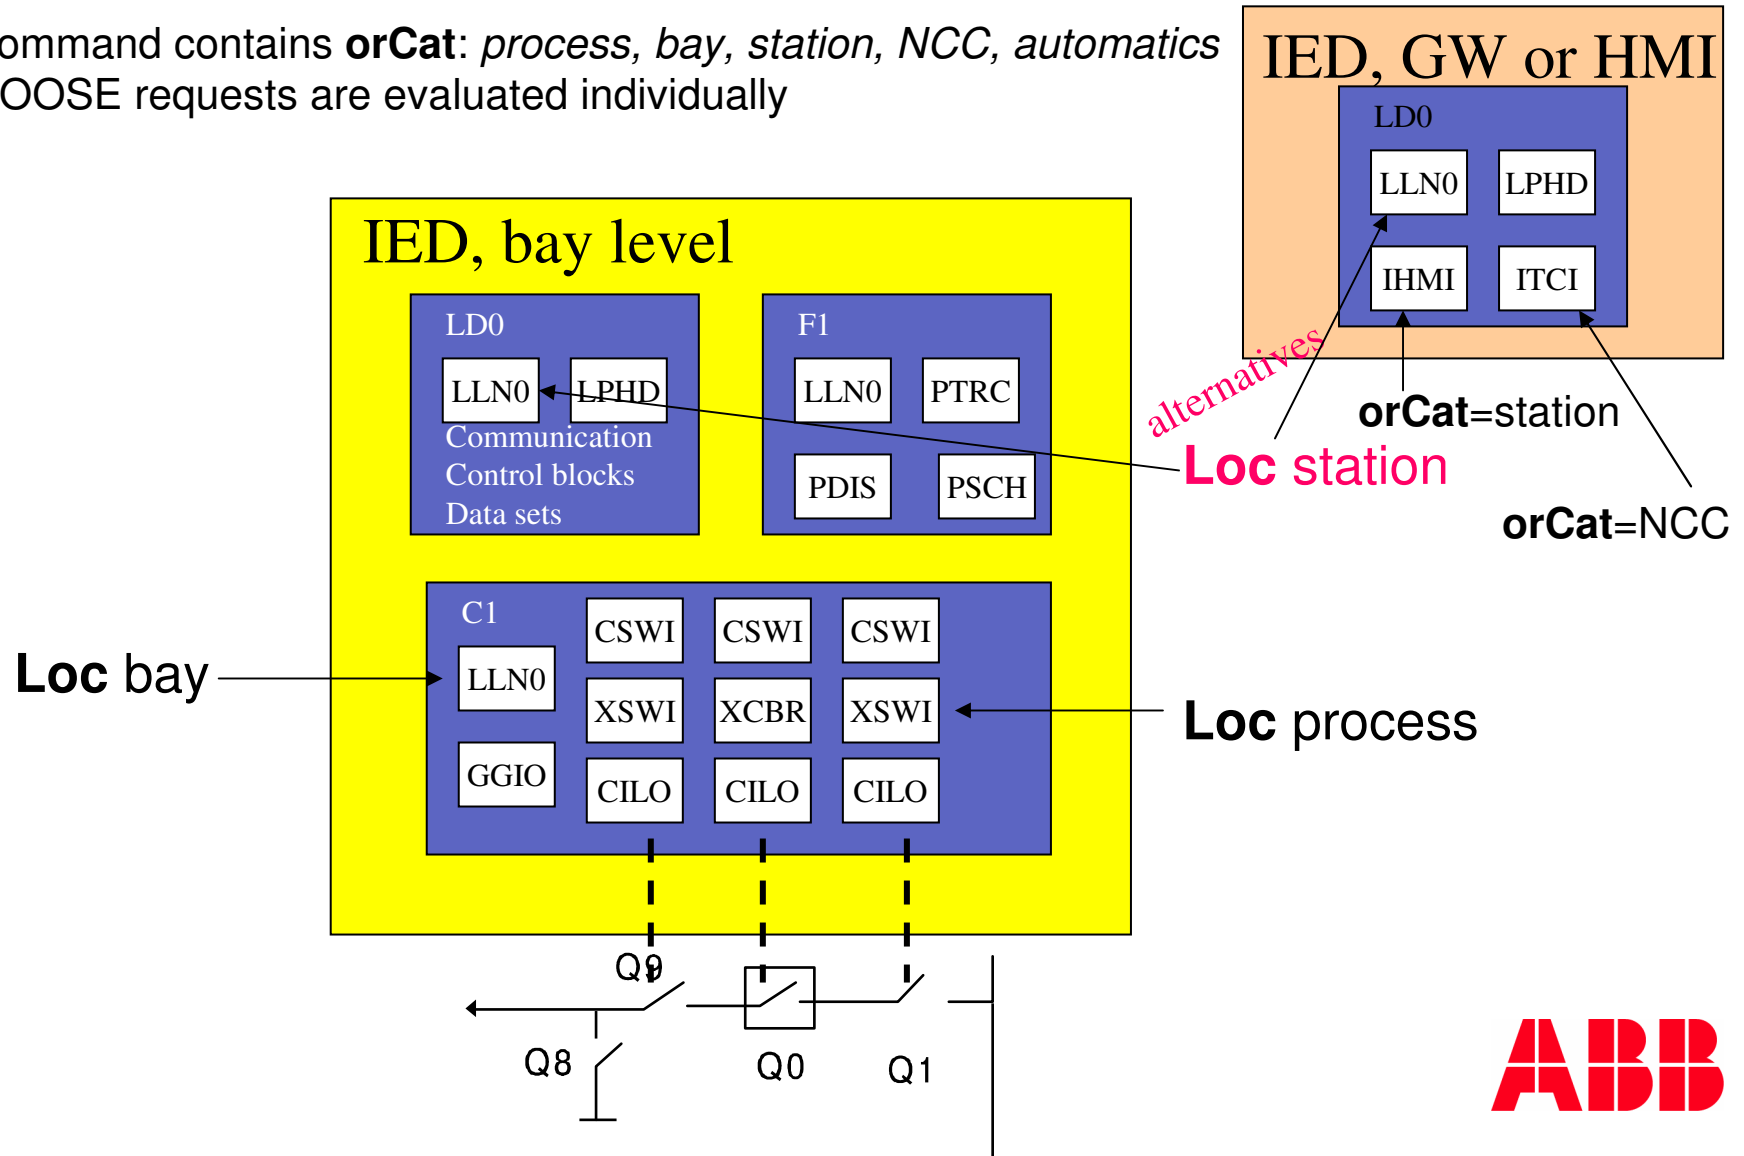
ommand contains **orCat**: *process, bay, station, NCC, automatics*
OOSE requests are evaluated individually

IED, GW or HMI
LD0
LLN0
LPHD
IHMI
ITCI

IED, bay level
LD0
LLN0
LPHD
Communication
Control blocks
Data sets

F1
LLN0
PTRC
PDIS
PSCH

alternatives
orCat=station
Loc station
orCat=NCC

C1
LLN0
GGIO
CSWI
CSWI
CSWI
XSWI
XCBR
XSWI
CILO
CILO
CILO

Loc bay
Loc process

Q9
Q8
Q0
Q1

ABB